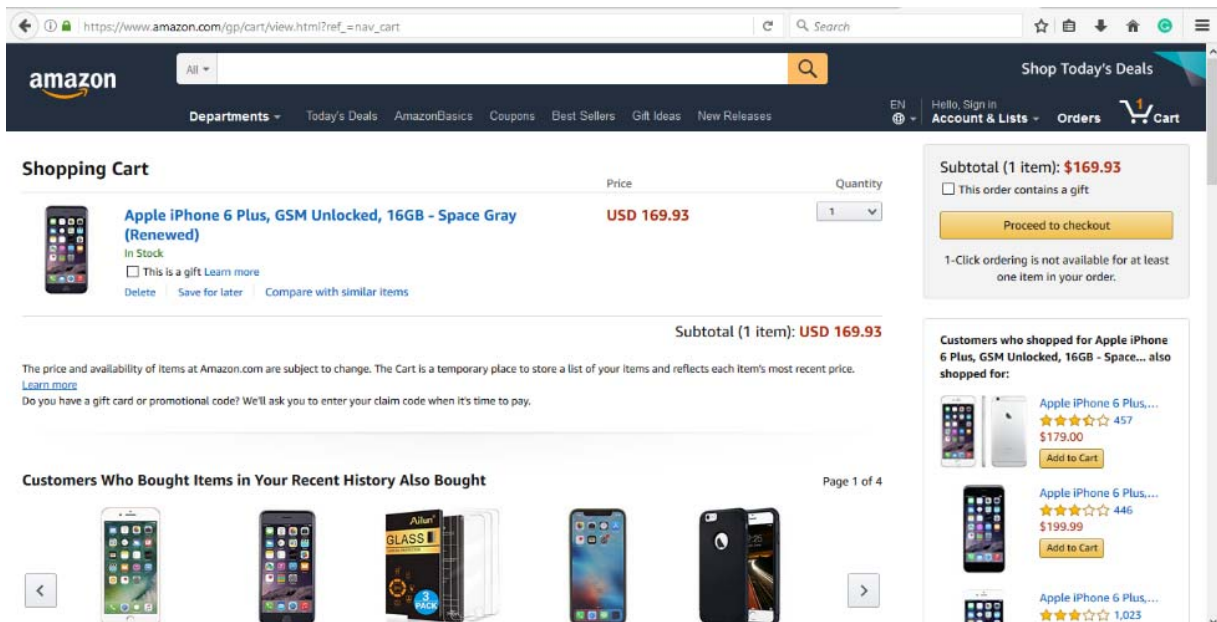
https://www.amazon.com/gp/cart/view.html?ref_=nav_cart

Search

amazon

All

Shop Today's Deals

Departments Today's Deals AmazonBasics Coupons Best Sellers Gift Ideas New Releases

EN

Hello, Sign in
Account & Lists

Orders

1
Cart

Shopping Cart

Price

Quantity

Apple iPhone 6 Plus, GSM Unlocked, 16GB - Space Gray (Renewed)

In Stock

This is a gift Learn more

Delete Save for later Compare with similar items

USD 169.93

1

Subtotal (1 item): USD 169.93

The price and availability of items at Amazon.com are subject to change. The Cart is a temporary place to store a list of your items and reflects each item's most recent price. Learn more

Do you have a gift card or promotional code? We'll ask you to enter your claim code when it's time to pay.

Customers Who Bought Items in Your Recent History Also Bought

Page 1 of 4

Ailun GLASS 3 PACK

Subtotal (1 item): $169.93

This order contains a gift

Proceed to checkout

1-Click ordering is not available for at least one item in your order.

Customers who shopped for Apple iPhone 6 Plus, GSM Unlocked, 16GB - Space... also shopped for:

Apple iPhone 6 Plus,...
457
$179.00
Add to Cart

Apple iPhone 6 Plus,...
446
$199.99
Add to Cart

Apple iPhone 6 Plus,...
1,023